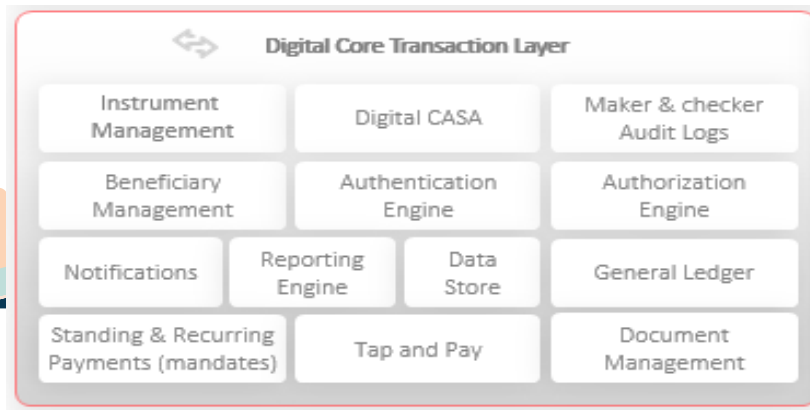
Digital Core Transaction Layer

Instrument Management

Digital CASA

Maker & checker Audit Logs

Beneficiary Management

Authentication Engine

Authorization Engine

Notifications

Reporting Engine

Data Store

General Ledger

Standing & Recurring Payments (mandates)

Tap and Pay

Document Management